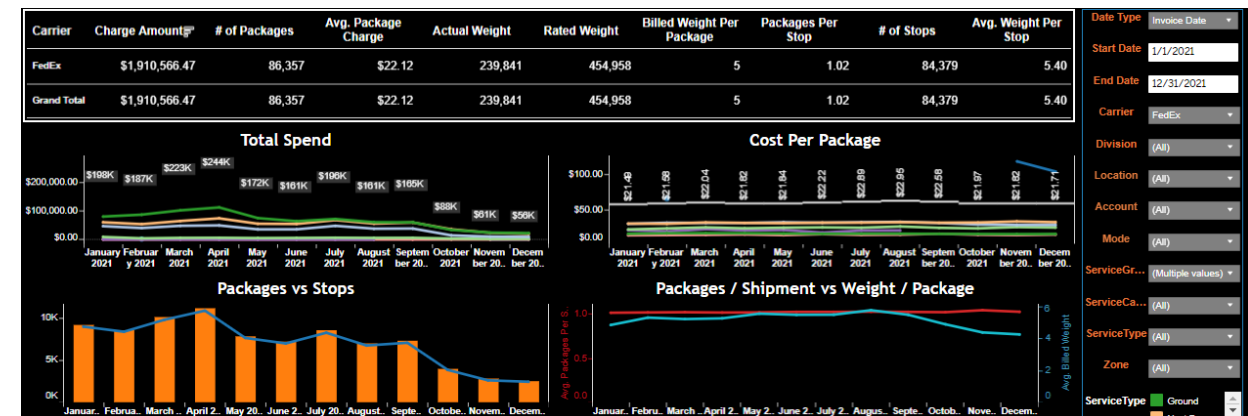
| Carrier | Charge Amount | # of Packages | Avg. Package Charge | Actual Weight | Rated Weight | Billed Weight Per Package | Packages Per Stop | # of Stops | Avg. Weight Per Stop |
|---|---|---|---|---|---|---|---|---|---|
| FedEx | $1,910,566.47 | 86,357 | $22.12 | 239,841 | 454,958 | 5 | 1.02 | 84,379 | 5.40 |
| Grand Total | $1,910,566.47 | 86,357 | $22.12 | 239,841 | 454,958 | 5 | 1.02 | 84,379 | 5.40 |

Date Type Invoice Date
Start Date 1/1/2021
End Date 12/31/2021
Carrier FedEx
Division (All)
Location (All)
Account (All)
Mode (All)
ServiceGr... (Multiple values)
ServiceCa... (All)
ServiceType (All)
Zone (All)
ServiceType Ground

Total Spend
$200,000.00
$100,000.00
$0.00
$198K $187K $223K $244K $172K $161K $196K $161K $165K $88K $61K $56K
January 2021 February 2021 March 2021 April 2021 May 2021 June 2021 July 2021 August 2021 Septem ber 20.. October 2021 Novem ber 20.. Decem ber 20..

Cost Per Package
$100.00
50.00
$0.00
$21.49 $21.56 $22.04 $21.82 $21.94 $22.22 $22.89 $22.95 $22.58 $21.97 $21.82 $21.77
January 2021 February 2021 March 2021 April 2021 May 2021 June 2021 July 2021 August 2021 Septem ber 20.. October 2021 Novem ber 20.. Decem ber 20..

Packages vs Stops
10K
5K
0K
Januar.. Februa.. March .. April 2.. May 20.. June 2.. July 20.. August.. Septe.. October.. Novem.. Decem..

Packages / Shipment vs Weight / Package
Avg. Packages Per S..
Avg. Billed Weight
6
4
2
0
Januar.. Febru.. March .. April 2.. May 2.. June 2.. July 2.. Augus.. Septe.. Octob.. Nove.. Decem..